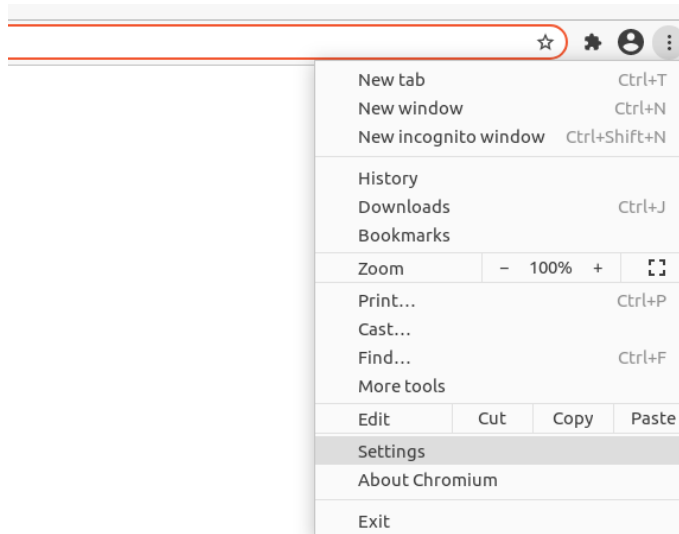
New tab Ctrl+T
New window Ctrl+N
New incognito window Ctrl+Shift+N

History
Downloads Ctrl+J
Bookmarks

Zoom − 100% +

Print… Ctrl+P
Cast…
Find… Ctrl+F
More tools

Edit Cut Copy Paste

Settings
About Chromium

Exit